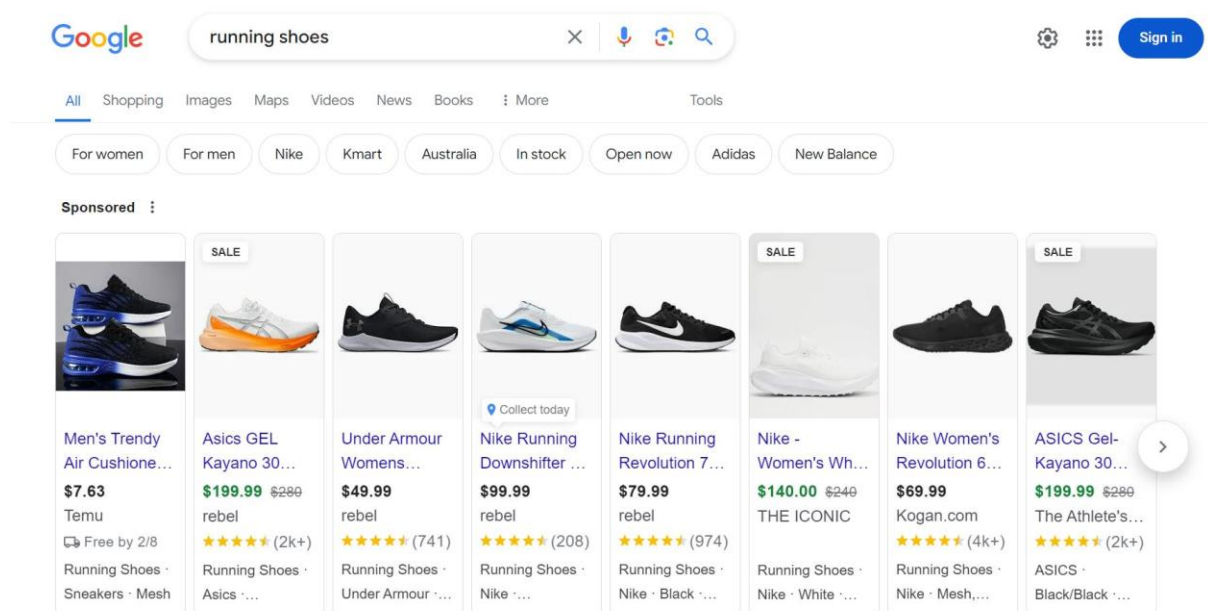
Google

running shoes

Sign in

All Shopping Images Maps Videos News Books ⋮ More Tools

For women | For men | Nike | Kmart | Australia | In stock | Open now | Adidas | New Balance

Sponsored ⋮

Men's Trendy Air Cushione…
$7.63
Temu
Free by 2/8
Running Shoes · Sneakers · Mesh

SALE
Asics GEL Kayano 30…
$199.99 $280
rebel
★★★★★ (2k+)
Running Shoes · Asics ·…

Under Armour Womens…
$49.99
rebel
★★★★★ (741)
Running Shoes · Under Armour ·…

Collect today
Nike Running Downshifter …
$99.99
rebel
★★★★★ (208)
Running Shoes · Nike ·…

Nike Running Revolution 7…
$79.99
rebel
★★★★★ (974)
Running Shoes · Nike · Black ·…

SALE
Nike - Women's Wh…
$140.00 $240
THE ICONIC
Running Shoes · Nike · White ·…

Nike Women's Revolution 6…
$69.99
Kogan.com
★★★★★ (4k+)
Running Shoes · Nike · Mesh,…

SALE
ASICS Gel-Kayano 30…
$199.99 $280
The Athlete's…
★★★★★ (2k+)
ASICS · Black/Black ·…